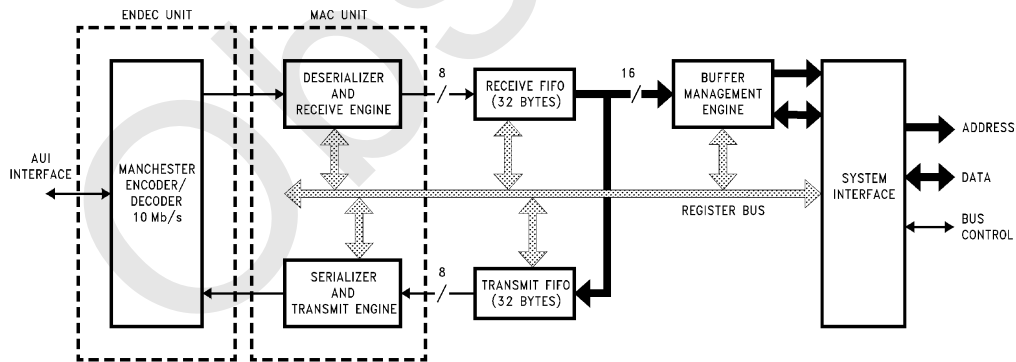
ENDEC UNIT

MAC UNIT

DESERIALIZER AND RECEIVE ENGINE

8

RECEIVE FIFO (32 BYTES)

16

BUFFER MANAGEMENT ENGINE

AUI INTERFACE

MANCHESTER ENCODER/ DECODER 10 Mb/s

SYSTEM INTERFACE

ADDRESS

DATA

REGISTER BUS

BUS CONTROL

SERIALIZER AND TRANSMIT ENGINE

8

TRANSMIT FIFO (32 BYTES)